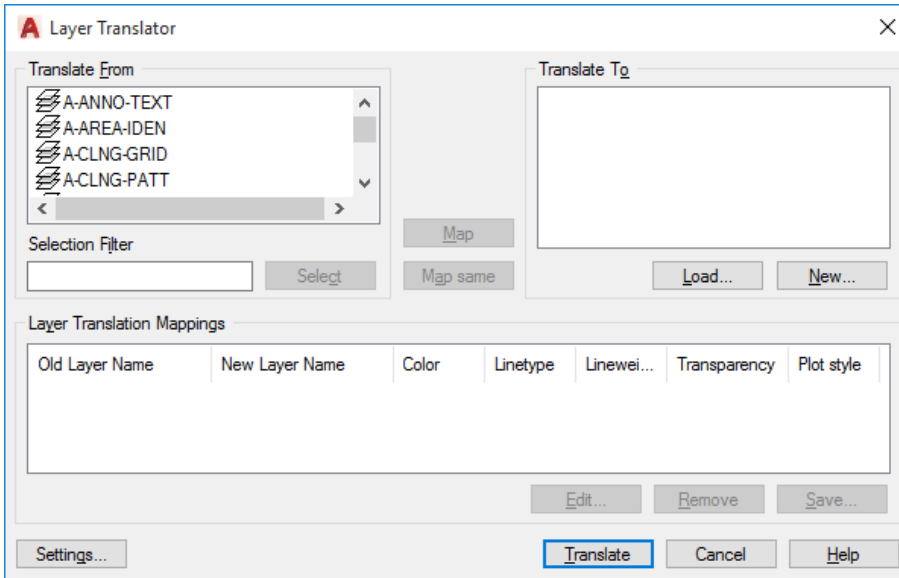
Layer Translator

Translate From

A-ANNO-TEXT
A-AREA-IDEN
A-CLNG-GRID
A-CLNG-PATT

Selection Filter

Select

Map

Map same

Translate To

Load...

New...

Layer Translation Mappings

| Old Layer Name | New Layer Name | Color | Linetype | Linewei... | Transparency | Plot style |
|---|---|---|---|---|---|---|

Edit...

Remove

Save...

Settings...

Translate

Cancel

Help